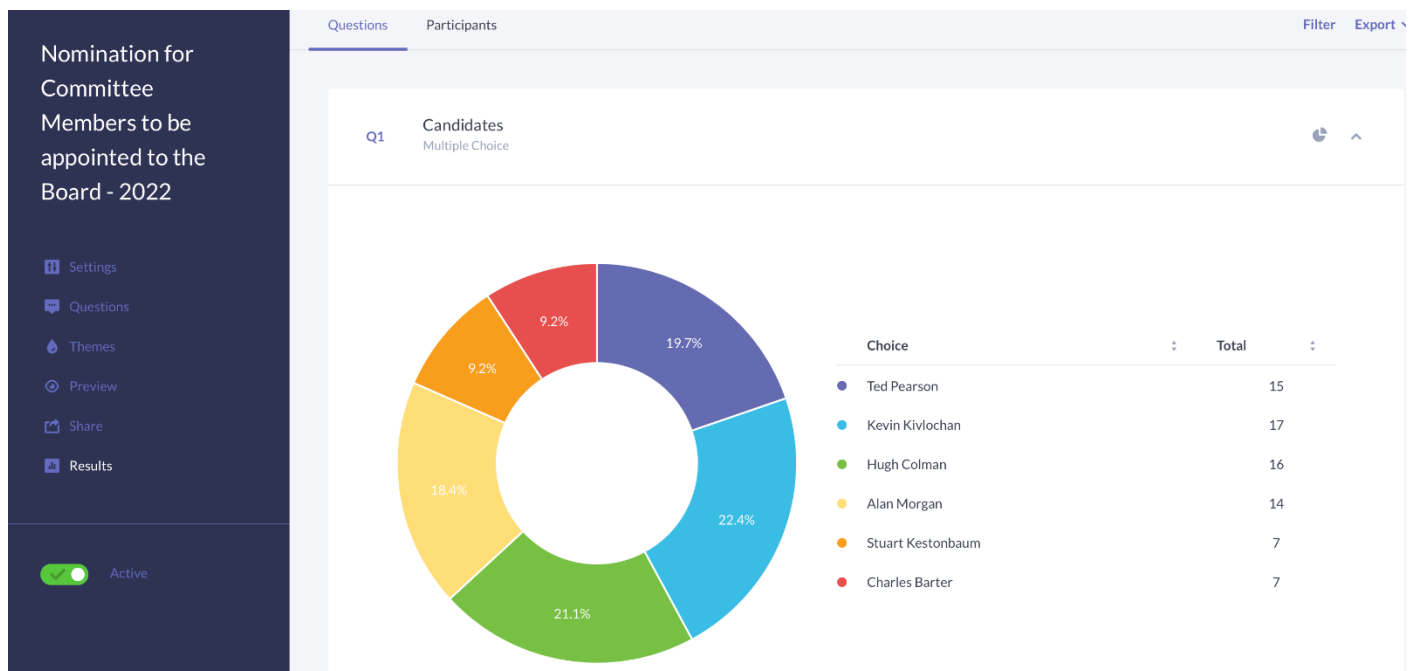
Nomination for Committee Members to be appointed to the Board - 2022

Settings
Questions
Themes
Preview
Share
Results

Active

Questions Participants Filter Export

Q1 Candidates
Multiple Choice

9.2%
19.7%
9.2%
18.4%
22.4%
21.1%

| Choice | Total |
|---|---|
| Ted Pearson | 15 |
| Kevin Kivlochan | 17 |
| Hugh Colman | 16 |
| Alan Morgan | 14 |
| Stuart Kestonbaum | 7 |
| Charles Barter | 7 |